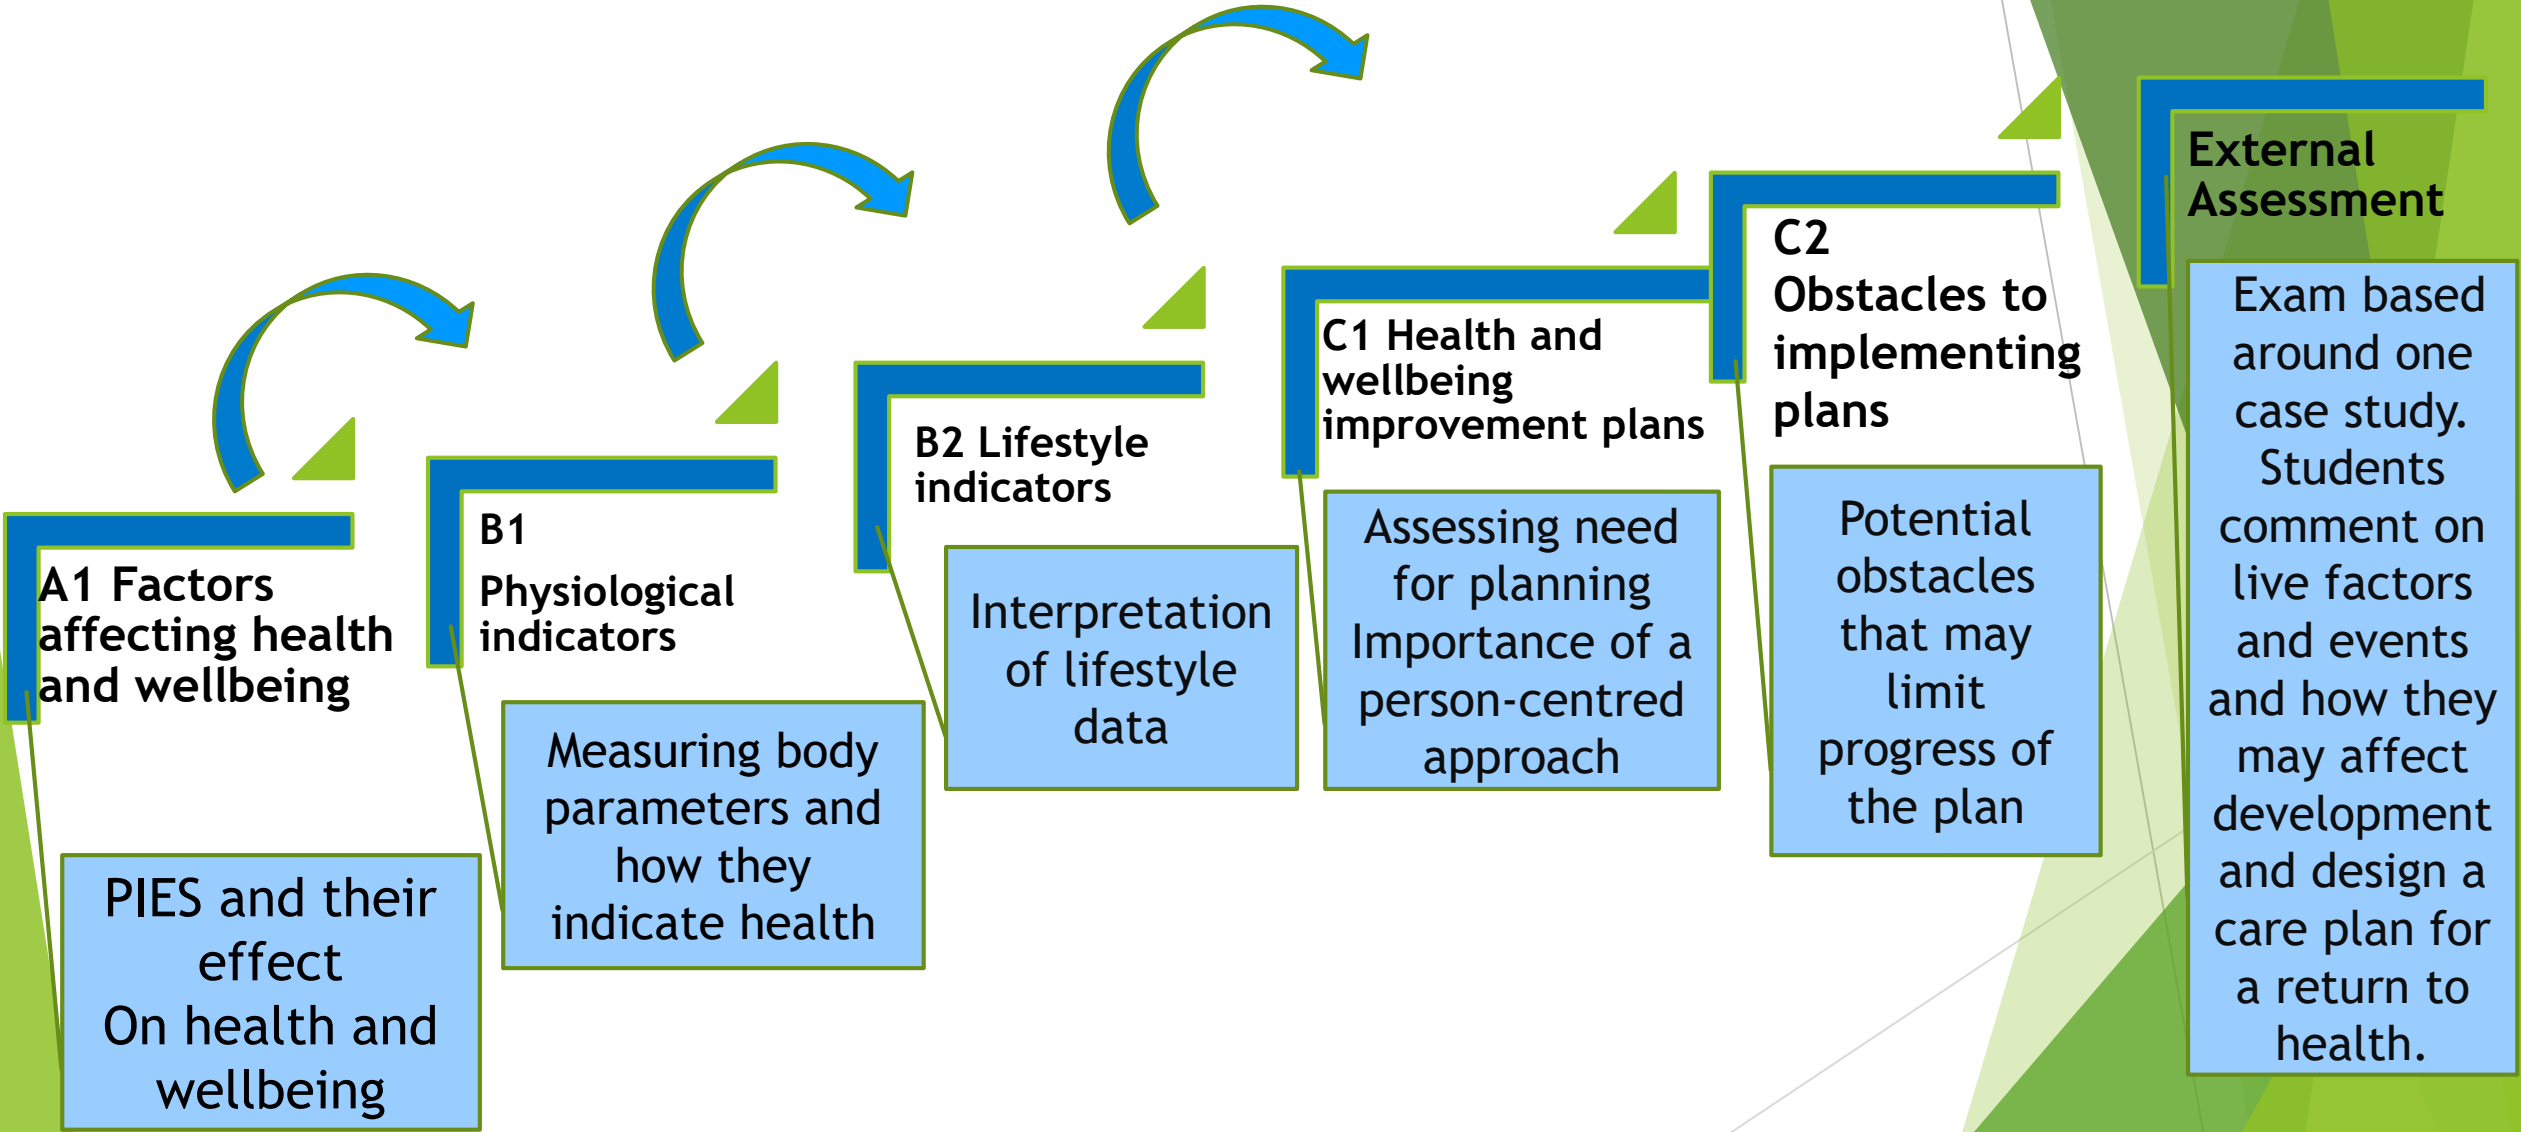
A1 Factors affecting health and wellbeing

PIES and their effect
On health and wellbeing

B1
Physiological indicators

Measuring body parameters and how they indicate health

B2 Lifestyle indicators

Interpretation of lifestyle data

C1 Health and wellbeing improvement plans

Assessing need for planning
Importance of a person-centred approach

C2
Obstacles to implementing plans

Potential obstacles that may limit progress of the plan

External Assessment

Exam based around one case study. Students comment on live factors and events and how they may affect development and design a care plan for a return to health.